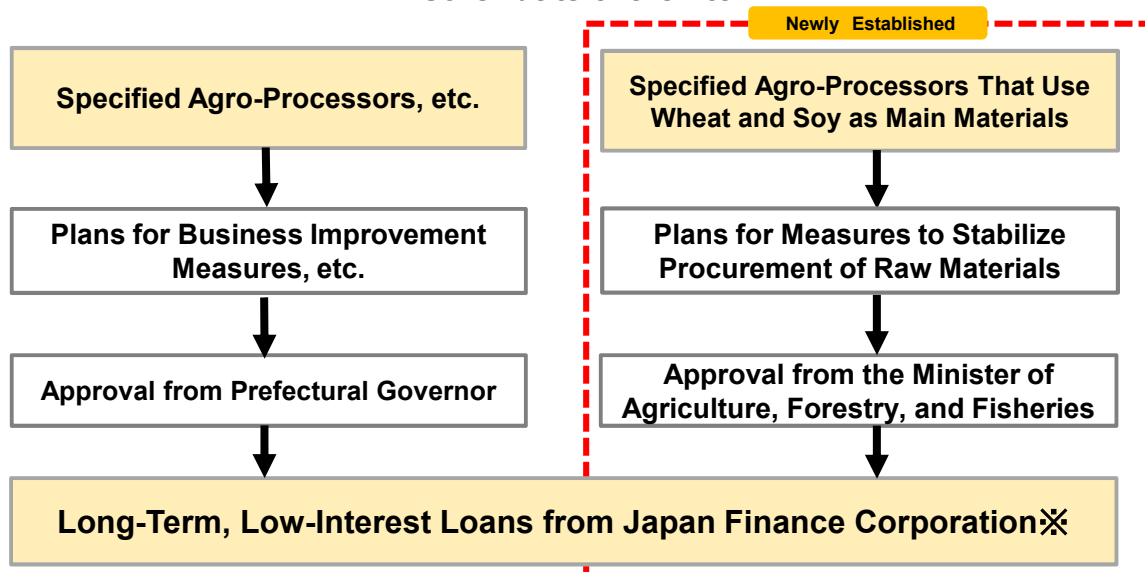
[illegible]

Newly Established

Specified Agro-Processors, etc.

Plans for Business Improvement Measures, etc.

Approval from Prefectural Governor

Specified Agro-Processors That Use Wheat and Soy as Main Materials

Plans for Measures to Stabilize Procurement of Raw Materials

Approval from the Minister of Agriculture, Forestry, and Fisheries

Long-Term, Low-Interest Loans from Japan Finance Corporation※